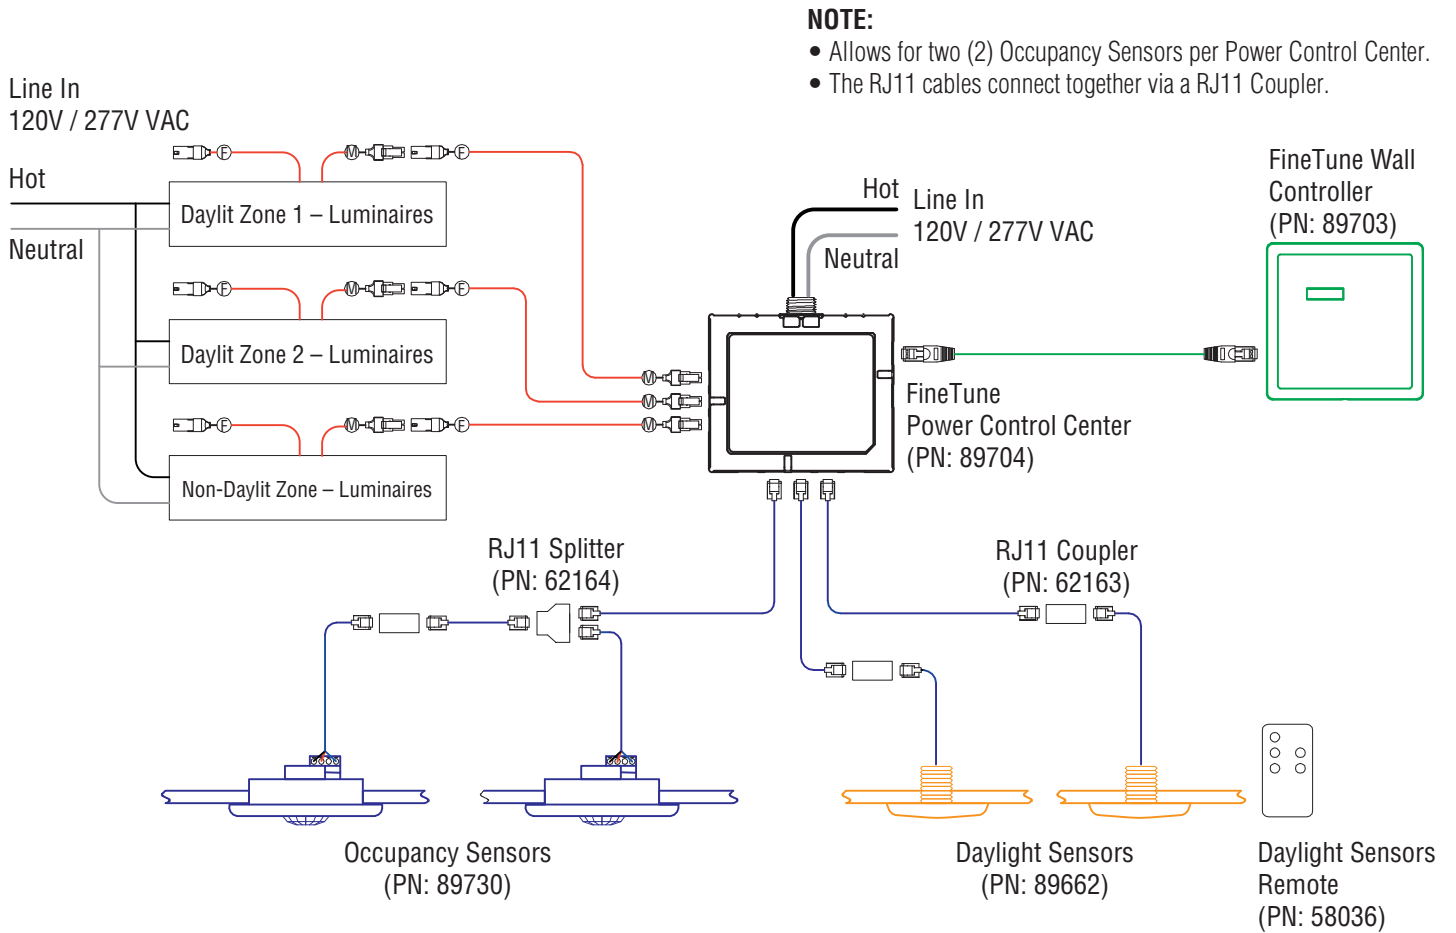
NOTE:
• Allows for two (2) Occupancy Sensors per Power Control Center.
• The RJ11 cables connect together via a RJ11 Coupler.

Line In
120V / 277V VAC

Hot

Neutral

F

M

F

Daylit Zone 1 – Luminaires

F

M

F

Daylit Zone 2 – Luminaires

F

M

F

Non-Daylit Zone – Luminaires

Hot

Line In
120V / 277V VAC

Neutral

M

M

M

FineTune
Power Control Center
(PN: 89704)

FineTune Wall
Controller
(PN: 89703)

RJ11 Splitter
(PN: 62164)

RJ11 Coupler
(PN: 62163)

Occupancy Sensors
(PN: 89730)

Daylight Sensors
(PN: 89662)

Daylight Sensors
Remote
(PN: 58036)